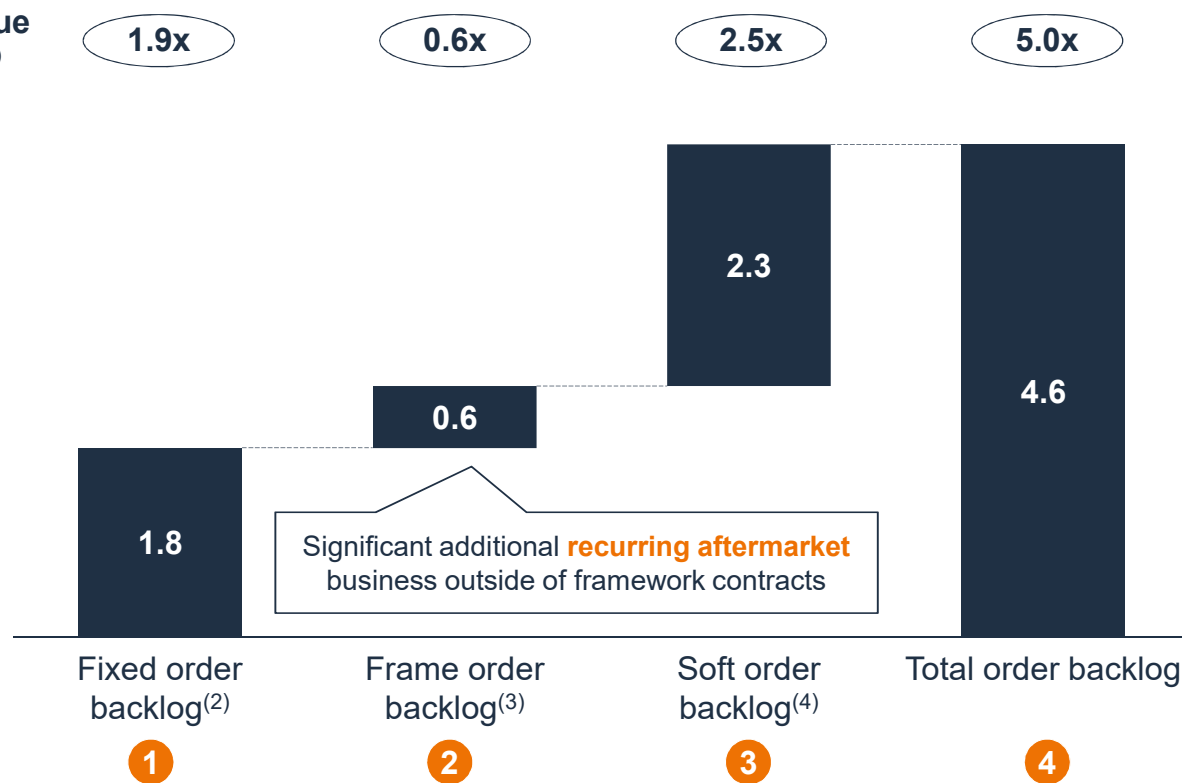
ue
)

1.9x
0.6x
2.5x
5.0x

1.8
0.6
2.3
4.6

Significant additional recurring aftermarket business outside of framework contracts

Fixed order backlog$^{(2)}$
Frame order backlog$^{(3)}$
Soft order backlog$^{(4)}$
Total order backlog

1
2
3
4